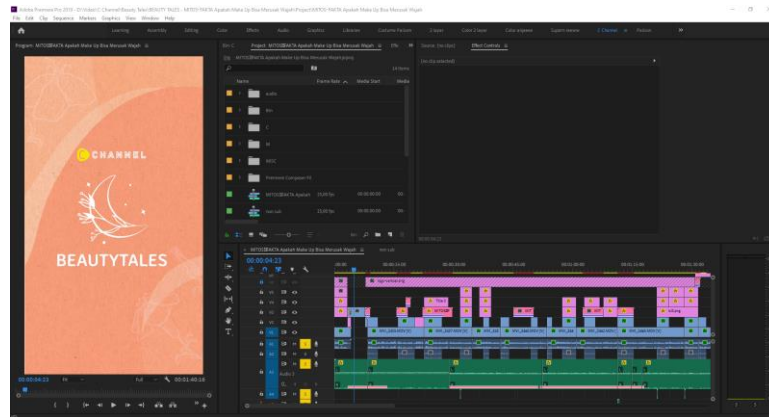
Adobe Premiere Pro 2019 - D:\Video\C Channel\Beauty Tales\BEAUTY TALES - MITOS FAKTA Apakah Make Up Bisa Merusak Wajah Project\MITOS FAKTA Apakah Make Up Bisa Merusak Wajah

File Edit Clip Sequence Markers Graphics View Window Help

Learning Assembly Editing Color Effects Audio Graphics Libraries Costume Preview 2 layer Color 2 layer Color adjusted Superimposed C Channel Preview »

Program: MITOS FAKTA Apakah Make Up Bisa Merusak Wajah

C CHANNEL

BEAUTYTALES

00:00:04:23 Fit Full 00:01:40:18

Project: MITOS FAKTA Apakah Make Up Bisa Merusak Wajah

MITOS FAKTA Apakah Make Up Bisa Merusak Wajah.prproj

Name Frame Rate Media Start

audio

Bin

C

M

MISC

Premiere Composer Fil

MITOS FAKTA Apakah 25,00 fps 00:00:00:00

text sub 25,00 fps 00:00:00:00

Source: (no clips) Effect Controls

(no clip selected)

MITOS FAKTA Apakah Make Up Bisa Merusak Wajah text sub

00:00:04:23

Audio 1